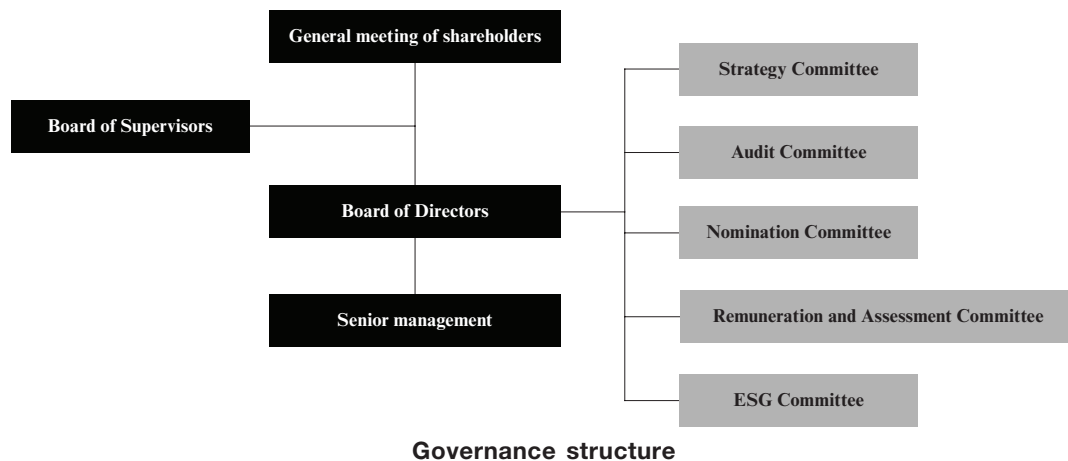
General meeting of shareholders

Board of Supervisors

Board of Directors

Senior management

Strategy Committee

Audit Committee

Nomination Committee

Remuneration and Assessment Committee

ESG Committee

Governance structure